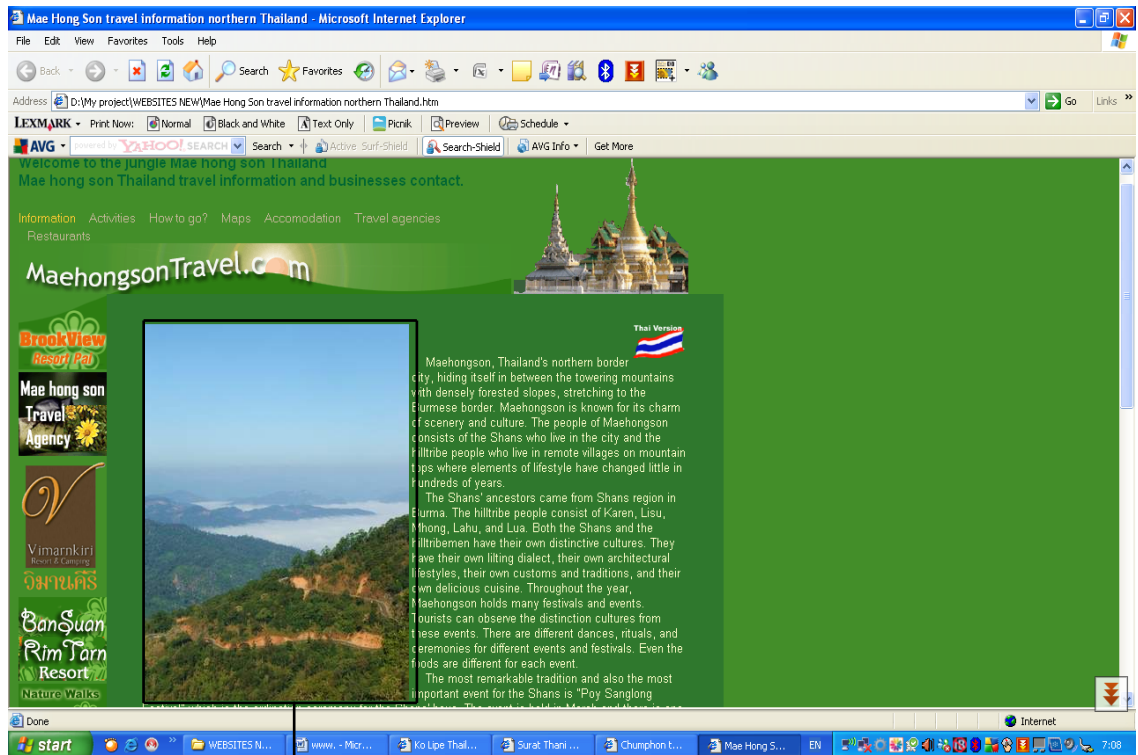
Mae Hong Son travel information northern Thailand - Microsoft Internet Explorer

File Edit View Favorites Tools Help

Back Search Favorites

Address D:\My project\WEBSITES NEW\Mae Hong Son travel information northern Thailand.htm Go Links

LEXMARK Print Now: Normal Black and White Text Only Picnik Preview Schedule

AVG powered by YAHOO! SEARCH Search Active Surf-Shield Search-Shield AVG Info Get More

Welcome to the jungle Mae hong son Thailand
Mae hong son Thailand travel information and businesses contact.

Information Activities How to go? Maps Accomodation Travel agencies Restaurants

MaehongsonTravel.com

BrookView Resort Pai

Mae hong son Travel Agency

Vimarnkiri Resort & Camping วิมานคีรี

BanSuan RimTarn Resort Nature Walks

Thai Version

Maehongson, Thailand's northern border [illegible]ity, hiding itself in between the towering mountains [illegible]ith densely forested slopes, stretching to the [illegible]urmese border. Maehongson is known for its charm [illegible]f scenery and culture. The people of Maehongson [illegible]onsists of the Shans who live in the city and the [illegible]illtribe people who live in remote villages on mountain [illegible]ops where elements of lifestyle have changed little in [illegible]undreds of years.

The Shans' ancestors came from Shans region in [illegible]urma. The hilltribe people consist of Karen, Lisu, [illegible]hong, Lahu, and Lua. Both the Shans and the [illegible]illtribemen have their own distinctive cultures. They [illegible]ave their own lilting dialect, their own architectural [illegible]festyles, their own customs and traditions, and their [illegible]wn delicious cuisine. Throughout the year, Maehongson holds many festivals and events. Tourists can observe the distinction cultures from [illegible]ese events. There are different dances, rituals, and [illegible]eremonies for different events and festivals. Even the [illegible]oods are different for each event.

The most remarkable tradition and also the most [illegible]mportant event for the Shans is "Poy Sanglong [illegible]

Done Internet

start WEBSITES N... www. - Micr... Ko Lipe Thail... Surat Thani ... Chumphon t... Mae Hong S... EN 7:08